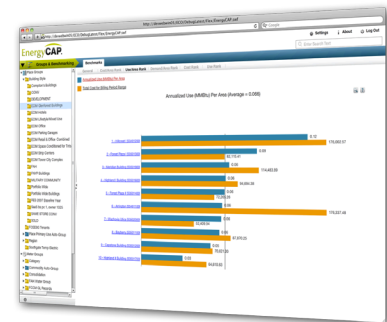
EnergyCAP

Settings
About
Log Out

Groups & Benchmarking

Benchmarks

Annualized Use (MMBtu) Per Area (Average = 0.088)

Annualized Use (MMBtu) Per Area
Total Cost for Billing Period Range

Buildings
Building Style
COOK
DEVELOPMENT
Dallas
Flower
Parking Garages
Retail & Office
Springfield

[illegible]